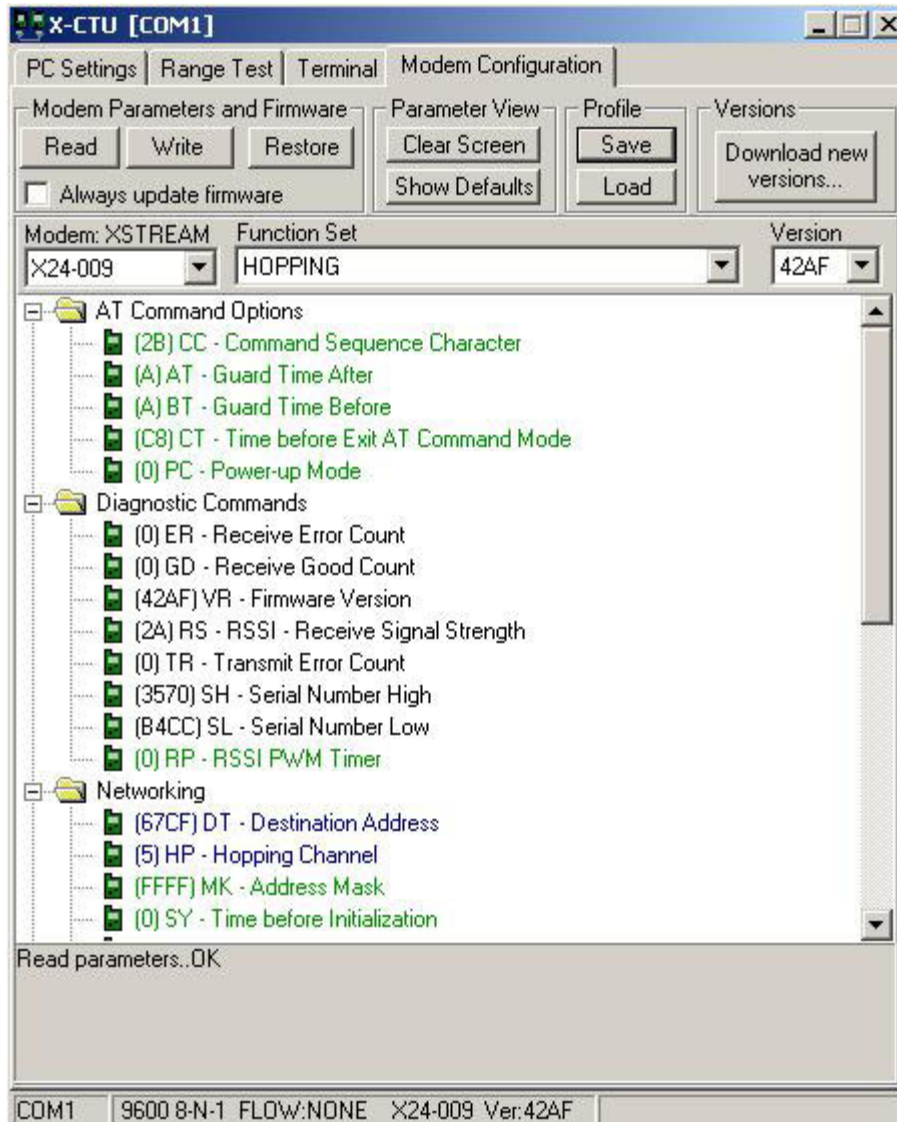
X-CTU [COM1]

PC Settings | Range Test | Terminal | Modem Configuration

Modem Parameters and Firmware
Read | Write | Restore
Always update firmware

Parameter View
Clear Screen
Show Defaults

Profile
Save
Load

Versions
Download new versions...

Modem: XSTREAM
X24-009
Function Set
HOPPING
Version
42AF

AT Command Options
(2B) CC - Command Sequence Character
(A) AT - Guard Time After
(A) BT - Guard Time Before
(C8) CT - Time before Exit AT Command Mode
(0) PC - Power-up Mode
Diagnostic Commands
(0) ER - Receive Error Count
(0) GD - Receive Good Count
(42AF) VR - Firmware Version
(2A) RS - RSSI - Receive Signal Strength
(0) TR - Transmit Error Count
(3570) SH - Serial Number High
(B4CC) SL - Serial Number Low
(0) RP - RSSI PWM Timer
Networking
(67CF) DT - Destination Address
(5) HP - Hopping Channel
(FFFF) MK - Address Mask
(0) SY - Time before Initialization

Read parameters..OK

COM1 | 9600 8-N-1 FLOW:NONE | X24-009 Ver:42AF